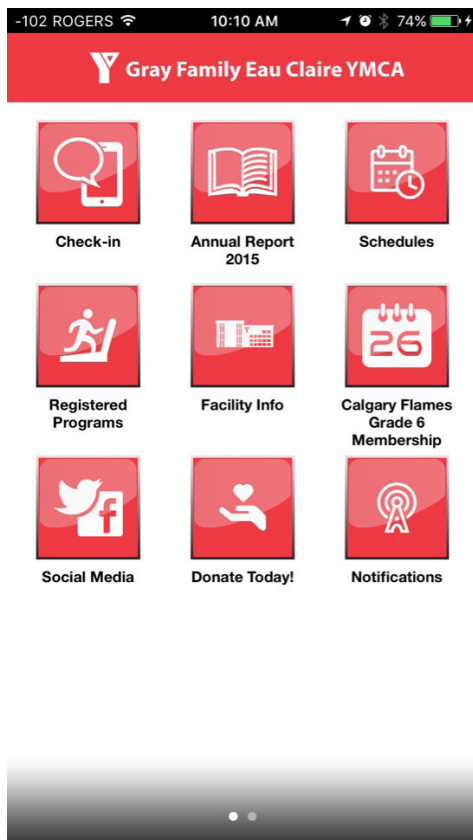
-102 ROGERS 10:10 AM 74%

Gray Family Eau Claire YMCA

Check-in

Annual Report 2015

Schedules

Registered Programs

Facility Info

26

Calgary Flames Grade 6 Membership

f

Social Media

Donate Today!

Notifications